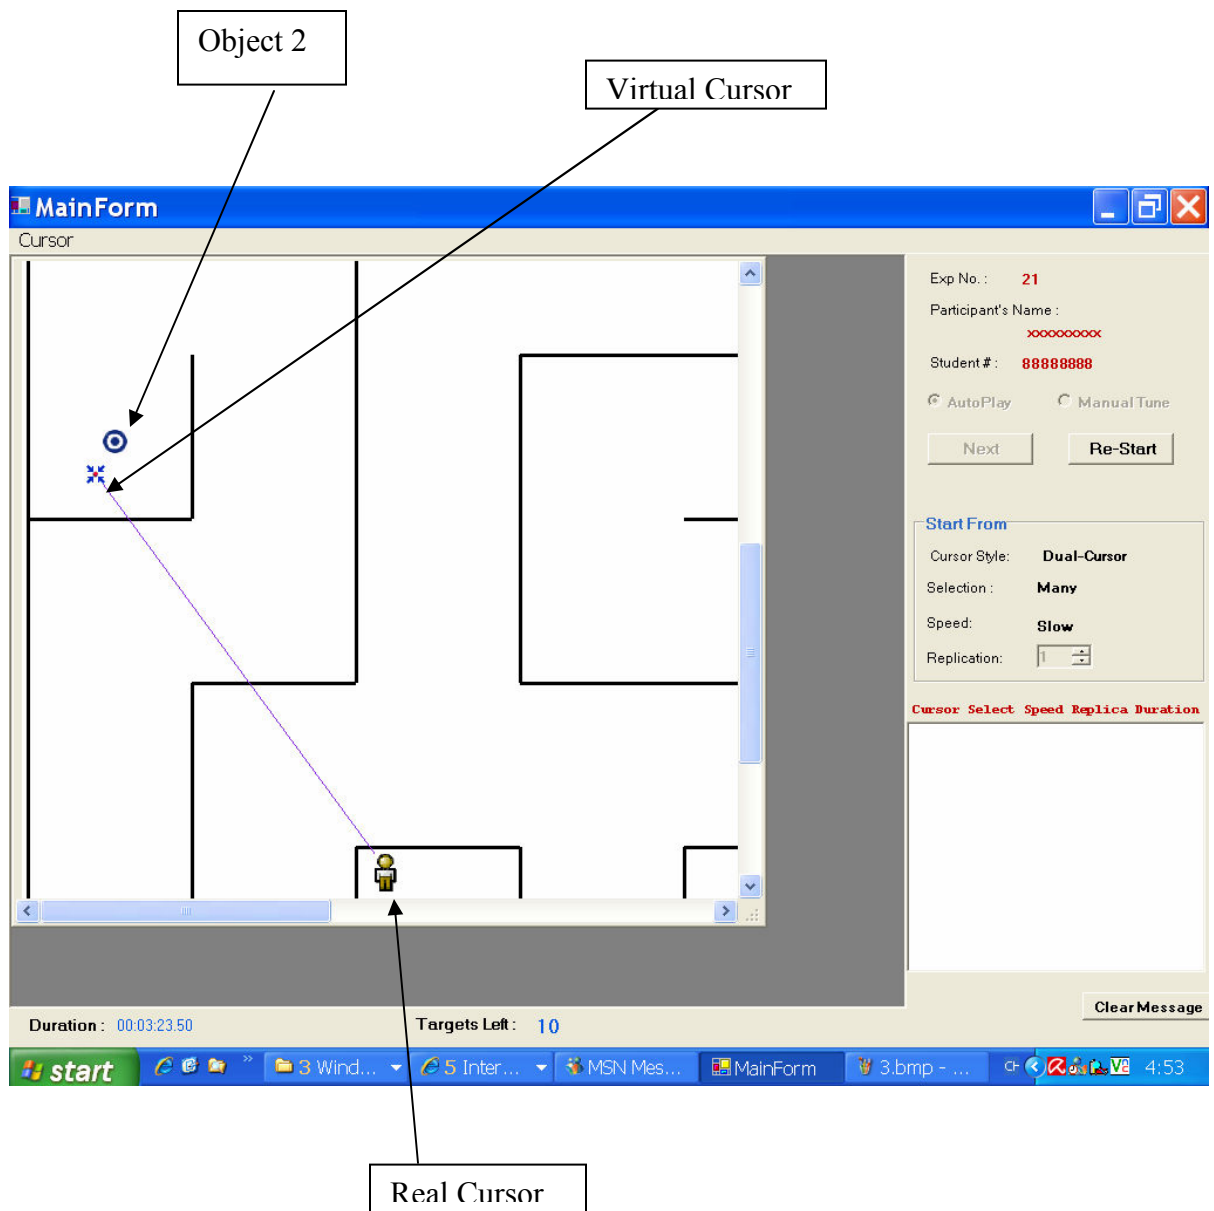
Object 2

Virtual Cursor

MainForm

Cursor

Exp No. : 21

Participant's Name :

xxxxxxxxx

Student # : 88888888

AutoPlay

Manual Tune

Next

Re-Start

Start From

Cursor Style: Dual-Cursor

Selection : Many

Speed: Slow

Replication: 1

Cursor Select Speed Replica Duration

Clear Message

Duration : 00:03:23.50

Targets Left : 10

start

3 Wind...

5 Inter...

MSN Mes...

MainForm

3.bmp - ...

4:53

Real Cursor